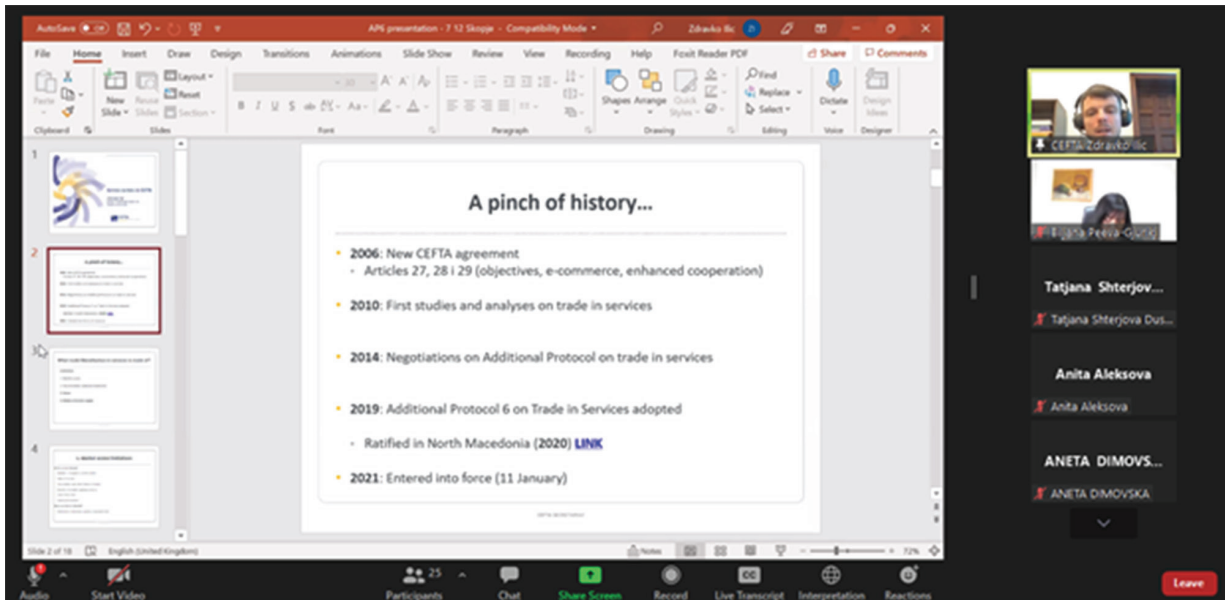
AutoSave Off AP6 presentation - 7 12 Skopje - Compatibility Mode Zdravko Ilic

File Home Insert Draw Design Transitions Animations Slide Show Review View Recording Help Foxit Reader PDF Share Comments

Paste New Slide Reuse Slides Layout Reset Section Shapes Arrange Quick Styles Find Replace Select Dictate Design Ideas

Clipboard Slides Font Paragraph Drawing Editing Voice Designer

1 2 3 4

A pinch of history...

• 2006: New CEFTA agreement
◦ Articles 27, 28 i 29 (objectives, e-commerce, enhanced cooperation)

• 2010: First studies and analyses on trade in services

• 2014: Negotiations on Additional Protocol on trade in services

• 2019: Additional Protocol 6 on Trade in Services adopted

◦ Ratified in North Macedonia (2020) LINK

• 2021: Entered into force (11 January)

Slide 2 of 18 English (United Kingdom) Notes 72%

CEFTA Zdravko Ilic

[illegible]jana Peeva-G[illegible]

Tatjana Shterjov...
Tatjana Shterjova Dus...

Anita Aleksova
Anita Aleksova

ANETA DIMOVS...
ANETA DIMOVSKA

Audio Start Video 25 Participants Chat Share Screen Record Live Transcript Interpretation Reactions Leave